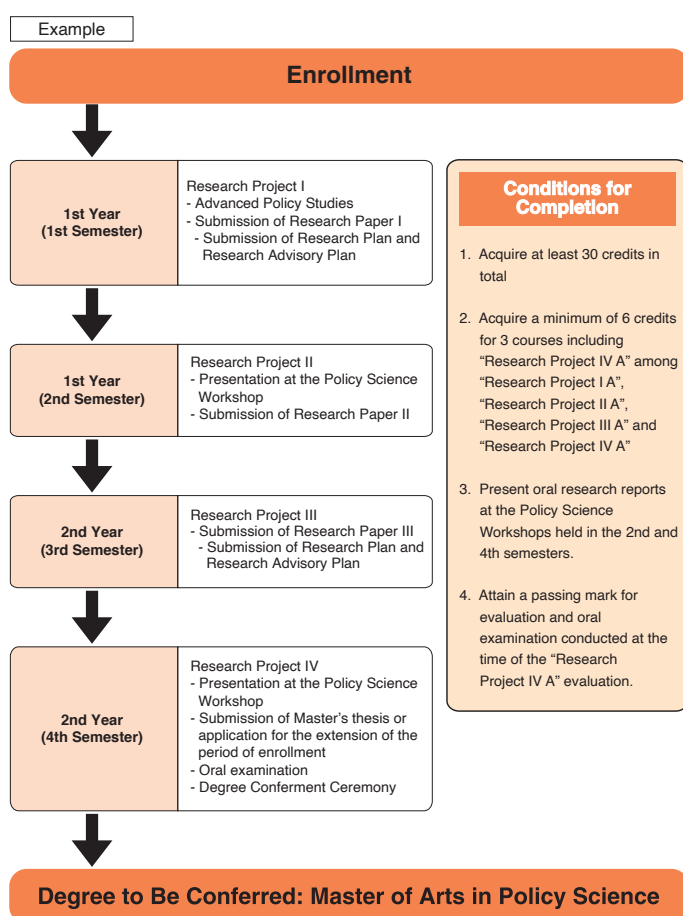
Example

Enrollment

1st Year
(1st Semester)

Research Project I
- Advanced Policy Studies
- Submission of Research Paper I
- Submission of Research Plan and Research Advisory Plan

1st Year
(2nd Semester)

Research Project II
- Presentation at the Policy Science Workshop
- Submission of Research Paper II

2nd Year
(3rd Semester)

Research Project III
- Submission of Research Paper III
- Submission of Research Plan and Research Advisory Plan

2nd Year
(4th Semester)

Research Project IV
- Presentation at the Policy Science Workshop
- Submission of Master's thesis or application for the extension of the period of enrollment
- Oral examination
- Degree Conferment Ceremony

Conditions for Completion

1. Acquire at least 30 credits in total

2. Acquire a minimum of 6 credits for 3 courses including "Research Project IV A" among "Research Project I A", "Research Project II A", "Research Project III A" and "Research Project IV A"

3. Present oral research reports at the Policy Science Workshops held in the 2nd and 4th semesters.

4. Attain a passing mark for evaluation and oral examination conducted at the time of the "Research Project IV A" evaluation.

Degree to Be Conferred: Master of Arts in Policy Science